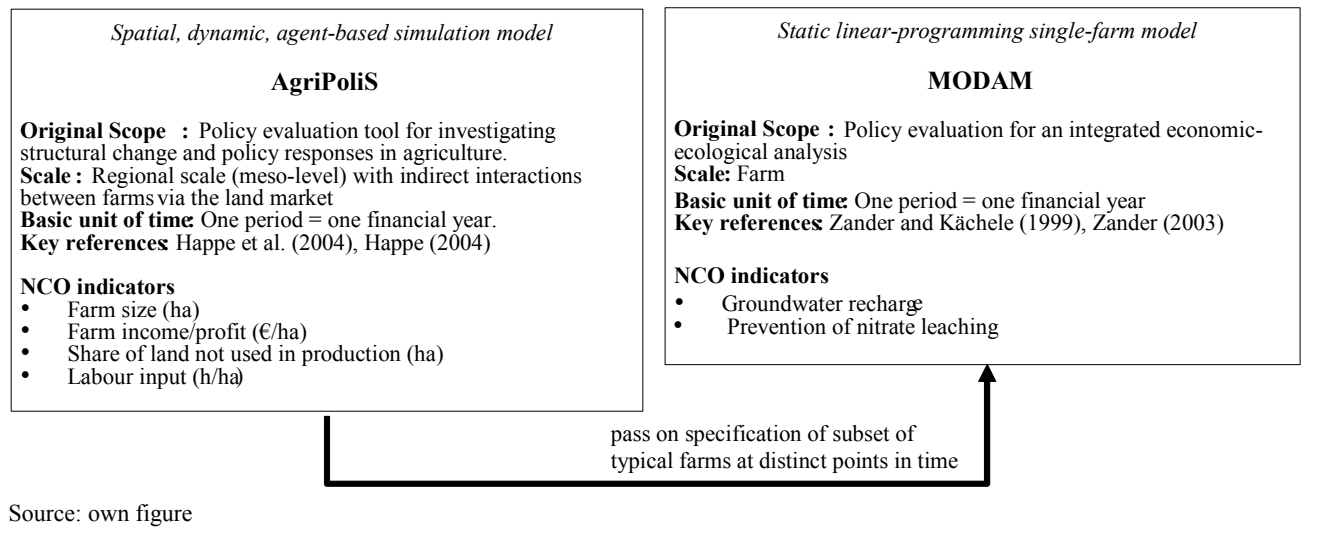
Spatial, dynamic, agent-based simulation model

AgriPoliS

Original Scope : Policy evaluation tool for investigating structural change and policy responses in agriculture.
Scale : Regional scale (meso-level) with indirect interactions between farms via the land market
Basic unit of time: One period = one financial year.
Key references: Happe et al. (2004), Happe (2004)

NCO indicators
• Farm size (ha)
• Farm income/profit (€/ha)
• Share of land not used in production (ha)
• Labour input (h/ha)

Static linear-programming single-farm model

MODAM

Original Scope : Policy evaluation for an integrated economic-ecological analysis
Scale: Farm
Basic unit of time: One period = one financial year
Key references: Zander and Kächele (1999), Zander (2003)

NCO indicators
• Groundwater recharge
• Prevention of nitrate leaching

pass on specification of subset of typical farms at distinct points in time

Source: own figure